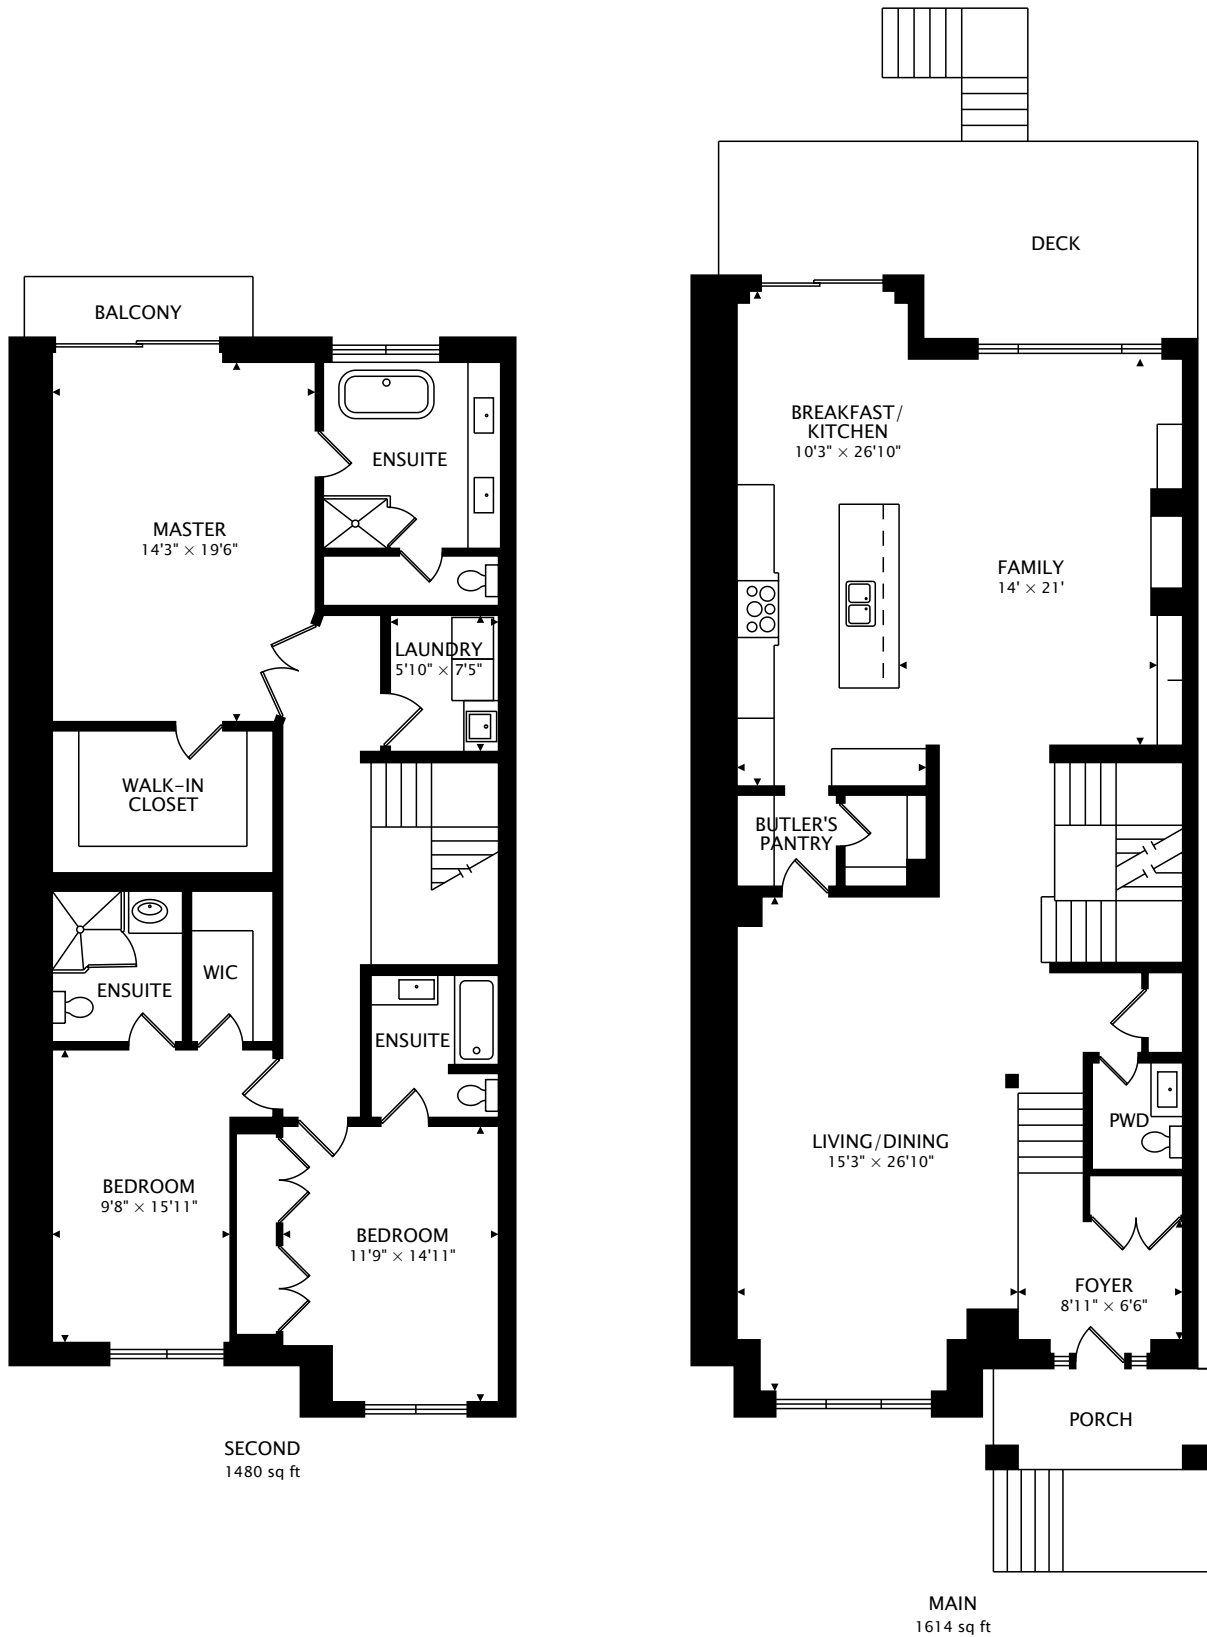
BALCONY

ENSUITE

MASTER
14'3" × 19'6"

LAUNDRY
5'10" × 7'5"

WALK-IN CLOSET

ENSUITE

WIC

ENSUITE

BEDROOM
9'8" × 15'11"

BEDROOM
11'9" × 14'11"

SECOND
1480 sq ft

DECK

BREAKFAST/ KITCHEN
10'3" × 26'10"

FAMILY
14' × 21'

BUTLER'S PANTRY

LIVING/DINING
15'3" × 26'10"

PWD

FOYER
8'11" × 6'6"

PORCH

MAIN
1614 sq ft